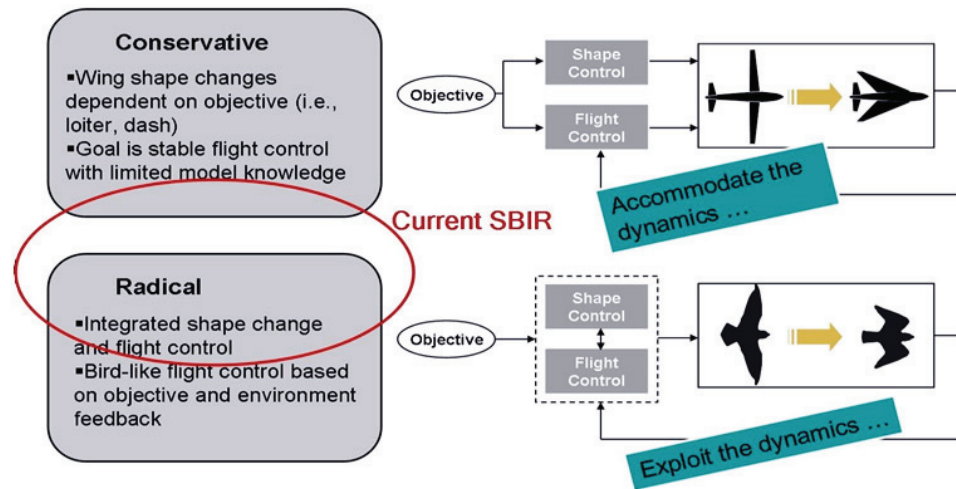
Conservative

▪Wing shape changes dependent on objective (i.e., loiter, dash)
▪Goal is stable flight control with limited model knowledge

Objective

Shape Control

Flight Control

Accommodate the dynamics …

Current SBIR

Radical

▪Integrated shape change and flight control
▪Bird-like flight control based on objective and environment feedback

Objective

Shape Control

Flight Control

Exploit the dynamics …